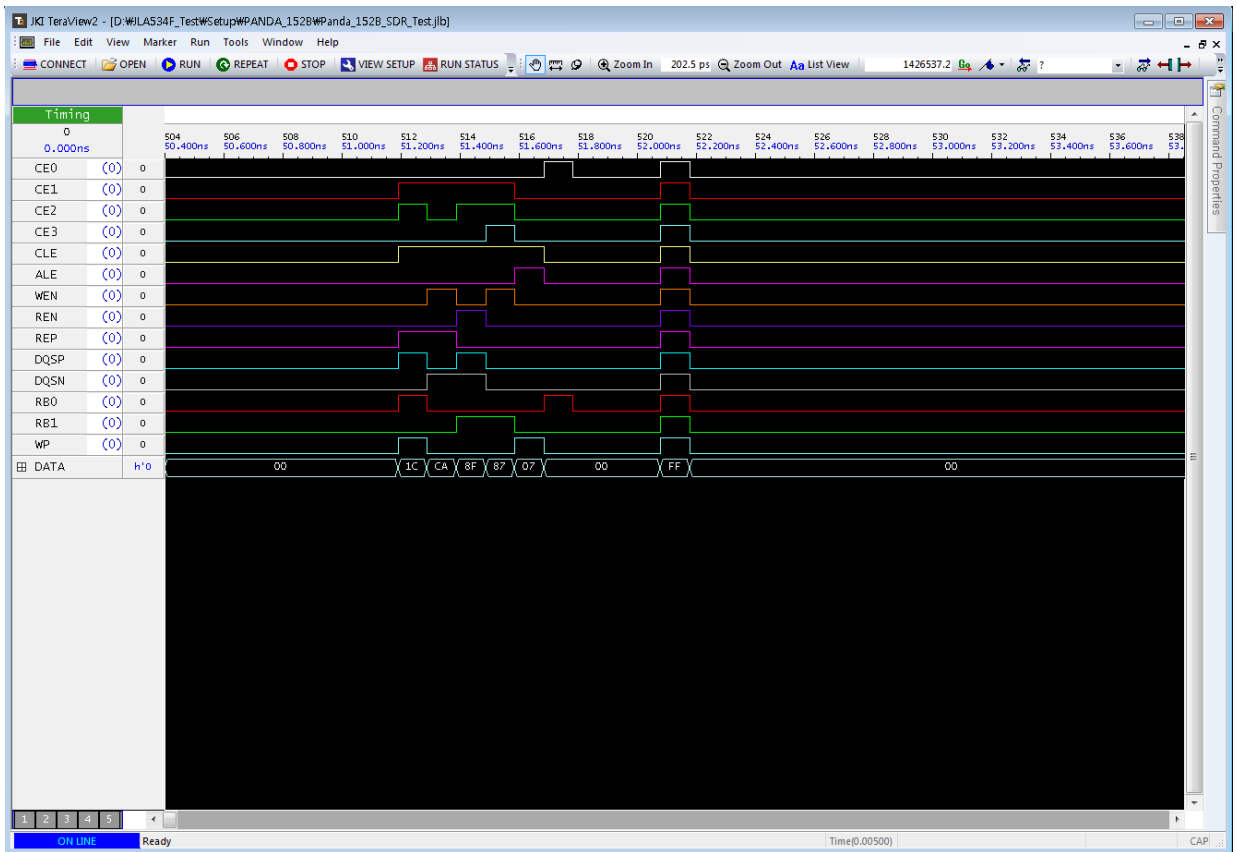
JKI TeraView2 - [D:₩JLA534F_Test₩Setup₩PANDA_152B₩Panda_152B_SDR_Test.jlb]

File Edit View Marker Run Tools Window Help

CONNECT OPEN RUN REPEAT STOP VIEW SETUP RUN STATUS Zoom In 202.5 ps Zoom Out Aa List View 1426537.2 Go ?

Timing
0
0.000ns

| 504 | 506 | 508 | 510 | 512 | 514 | 516 | 518 | 520 | 522 | 524 | 526 | 528 | 530 | 532 | 534 | 536 | 538 |
|---|---|---|---|---|---|---|---|---|---|---|---|---|---|---|---|---|---|
| 50.400ns | 50.600ns | 50.800ns | 51.000ns | 51.200ns | 51.400ns | 51.600ns | 51.800ns | 52.000ns | 52.200ns | 52.400ns | 52.600ns | 52.800ns | 53.000ns | 53.200ns | 53.400ns | 53.600ns | 53. |

CE0 (0) 0
CE1 (0) 0
CE2 (0) 0
CE3 (0) 0
CLE (0) 0
ALE (0) 0
WEN (0) 0
REN (0) 0
REP (0) 0
DQSP (0) 0
DQSN (0) 0
RB0 (0) 0
RB1 (0) 0
WP (0) 0
⊞ DATA h'0

00 1C CA 8F 87 07 00 FF 00

Command Properties

1 2 3 4 5

ON LINE Ready Time(0.00500) CAP